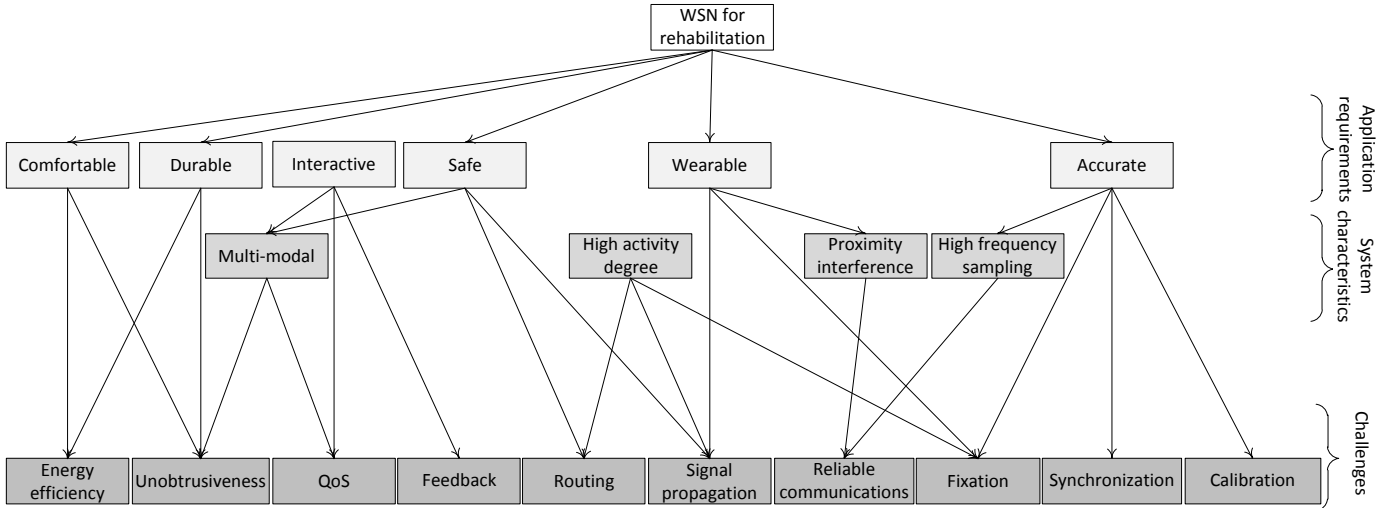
WSN for rehabilitation

Application requirements

Comfortable

Durable

Interactive

Safe

Wearable

Accurate

System characteristics

Multi-modal

High activity degree

Proximity interference

High frequency sampling

Challenges

Energy efficiency

Unobtrusiveness

QoS

Feedback

Routing

Signal propagation

Reliable communications

Fixation

Synchronization

Calibration